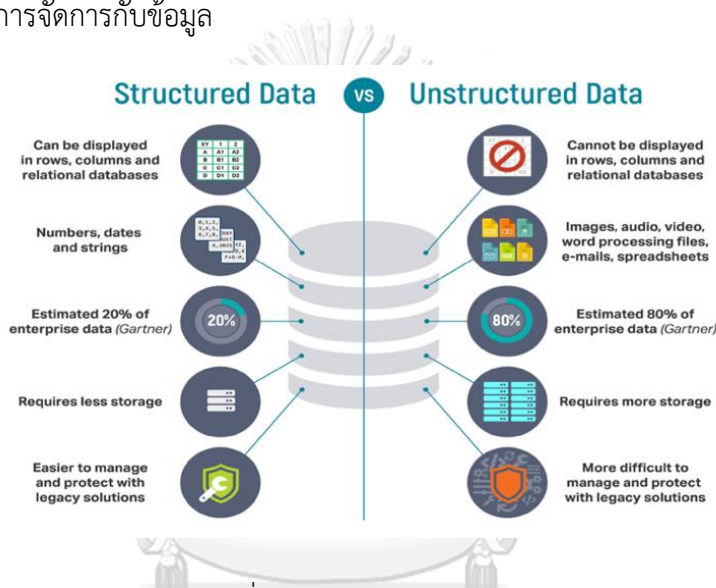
การจัดการกับข้อมูล

Structured Data VS Unstructured Data

Can be displayed in rows, columns and relational databases

Numbers, dates and strings

Estimated 20% of enterprise data (Gartner)

20%

Requires less storage

Easier to manage and protect with legacy solutions

Cannot be displayed in rows, columns and relational databases

Images, audio, video, word processing files, e-mails, spreadsheets

Estimated 80% of enterprise data (Gartner)

80%

Requires more storage

More difficult to manage and protect with legacy solutions